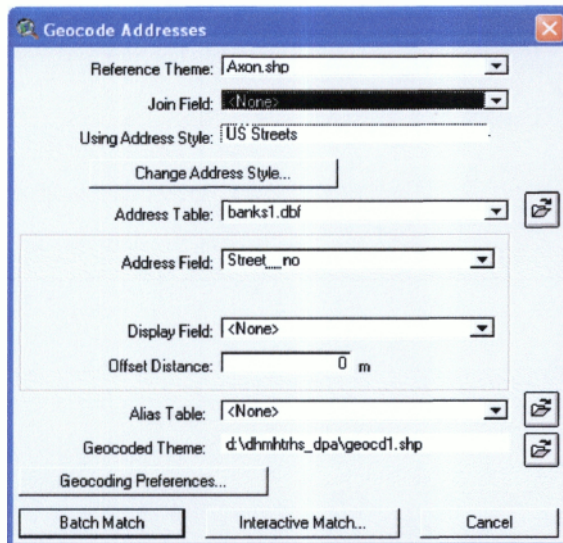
Geocode Addresses

Reference Theme: Axon.shp

Join Field: <None>

Using Address Style: US Streets

Change Address Style...

Address Table: banks1.dbf

Address Field: Street_no

Display Field: <None>

Offset Distance: 0 m

Alias Table: <None>

Geocoded Theme: d:\dhmhtrhs_dpa\geocd1.shp

Geocoding Preferences...

Batch Match

Interactive Match...

Cancel